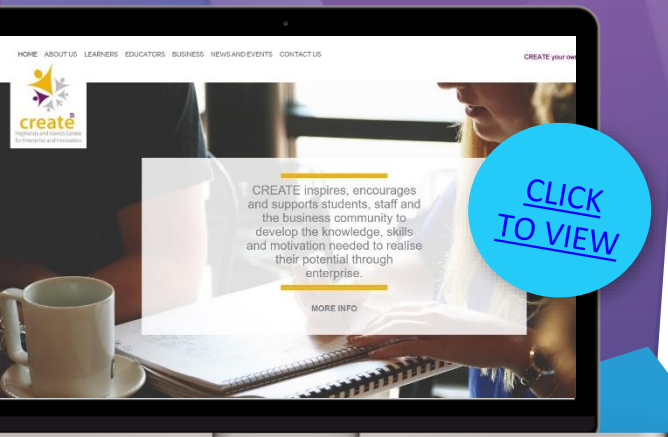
HOME ABOUT US LEARNERS EDUCATORS BUSINESS NEWS AND EVENTS CONTACT US

CREATE your own

create
Highlands and Islands Centre for Enterprise and Innovation

CREATE inspires, encourages and supports students, staff and the business community to develop the knowledge, skills and motivation needed to realise their potential through enterprise.

MORE INFO

CLICK TO VIEW